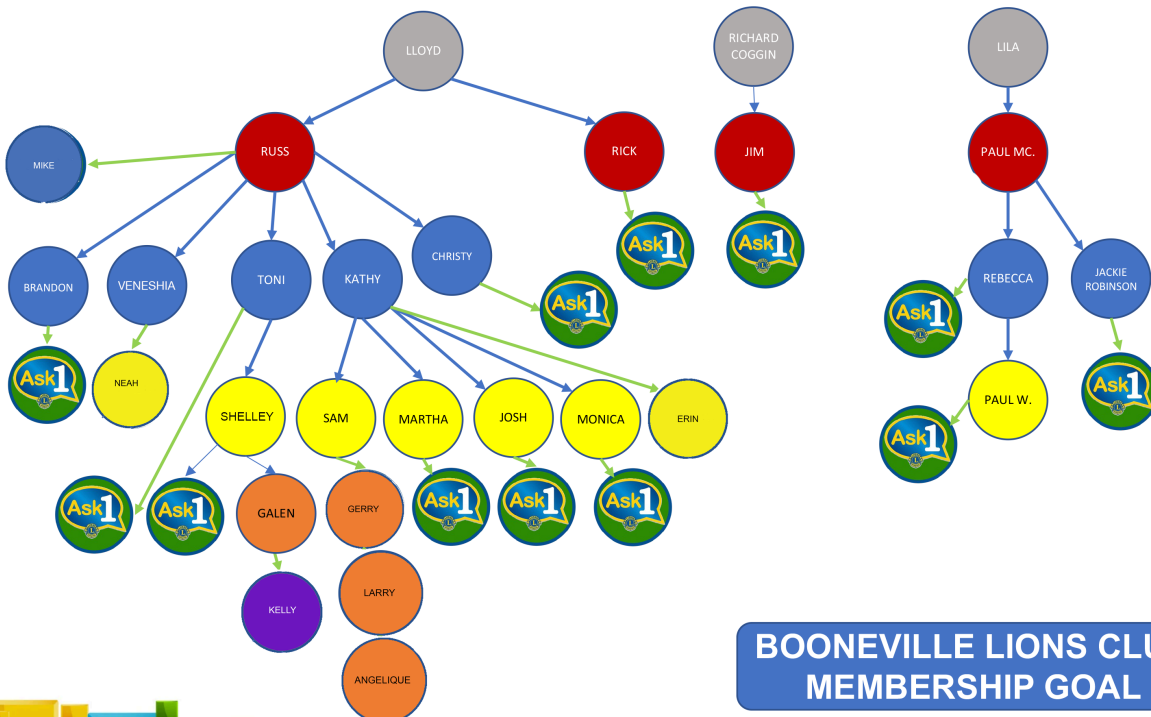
LLOYD

RICHARD COGGIN

LILA

MIKE

RUSS

RICK

JIM

PAUL MC.

Ask1

Ask1

BRANDON

VENESHIA

TONI

KATHY

CHRISTY

REBECCA

JACKIE ROBINSON

Ask1

Ask1

Ask1

NEAH

SHELLEY

SAM

MARTHA

JOSH

MONICA

ERIN

PAUL W.

Ask1

Ask1

Ask1

Ask1

GALEN

GERRY

Ask1

Ask1

Ask1

KELLY

LARRY

ANGELIQUE

BOONEVILLE LIONS CLU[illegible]
MEMBERSHIP GOAL